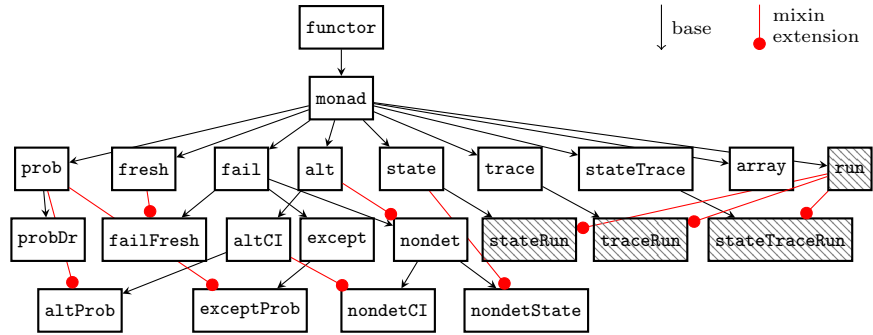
functor

base

mixin extension

monad

prob

fresh

fail

alt

state

trace

stateTrace

array

run

probDr

failFresh

altCI

except

nondet

stateRun

traceRun

stateTraceRun

altProb

exceptProb

nondetCI

nondetState